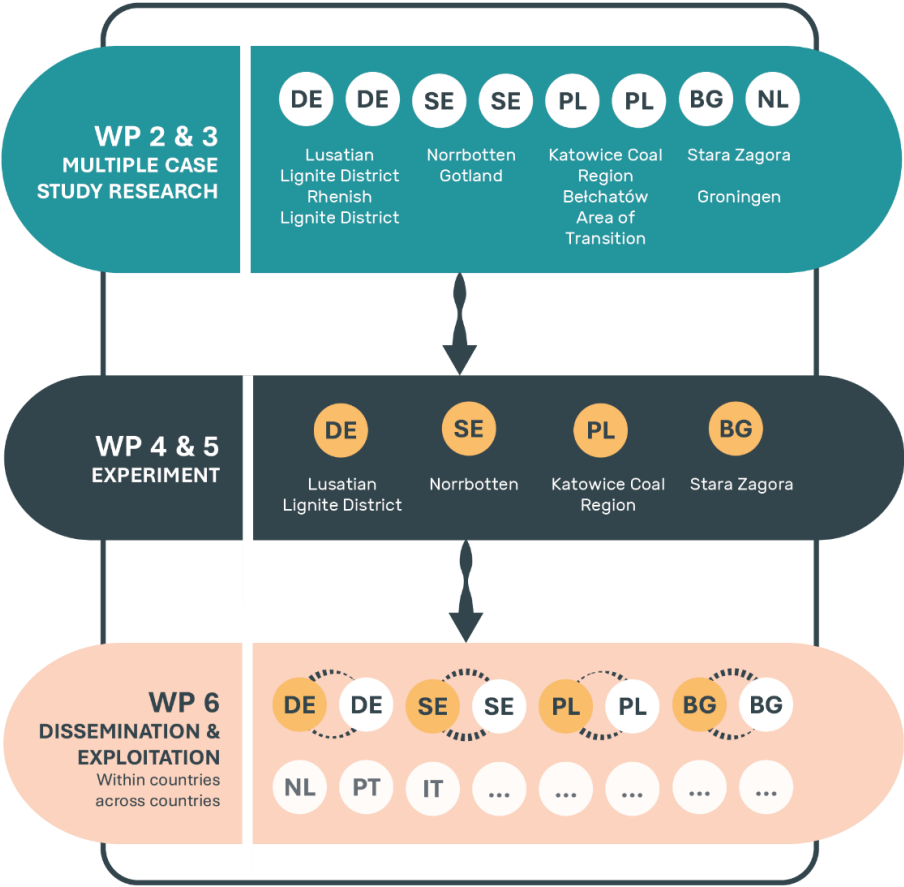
WP 2 & 3
MULTIPLE CASE STUDY RESEARCH

DE DE SE SE PL PL BG NL

Lusatian Lignite District
Rhenish Lignite District

Norrbotten
Gotland

Katowice Coal Region
Bełchatów Area of Transition

Stara Zagora

Groningen

WP 4 & 5
EXPERIMENT

DE SE PL BG

Lusatian Lignite District

Norrbotten

Katowice Coal Region

Stara Zagora

WP 6
DISSEMINATION & EXPLOITATION
Within countries
across countries

DE DE SE SE PL PL BG BG

NL PT IT ... ... ... ... ...